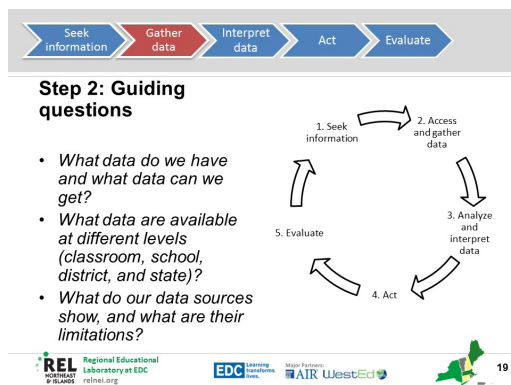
Seek information | Gather data | Interpret data | Act | Evaluate

Step 2: Guiding questions

- What data do we have and what data can we get?
- What data are available at different levels (classroom, school, district, and state)?
- What do our data sources show, and what are their limitations?

1. Seek information
2. Access and gather data
3. Analyze and interpret data
4. Act
5. Evaluate

REL NORTHEAST & ISLANDS
Regional Educational Laboratory at EDC
relnei.org

EDC Learning transforms lives.

Major Partners: AIR WestEd

19